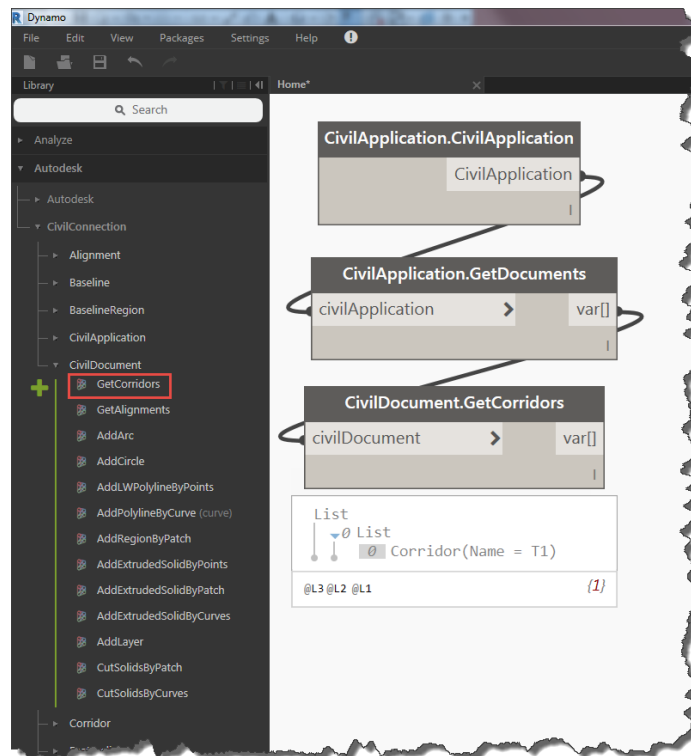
R Dynamo

File Edit View Packages Settings Help

Library

Home*

Search

Analyze

Autodesk

Autodesk

CivilConnection

Alignment

Baseline

BaselineRegion

CivilApplication

CivilDocument

GetCorridors

GetAlignments

AddArc

AddCircle

AddLWPolylineByPoints

AddPolylineByCurve (curve)

AddRegionByPatch

AddExtrudedSolidByPoints

AddExtrudedSolidByPatch

AddExtrudedSolidByCurves

AddLayer

CutSolidsByPatch

CutSolidsByCurves

Corridor

CivilApplication.CivilApplication

CivilApplication

CivilApplication.GetDocuments

civilApplication

var[]

CivilDocument.GetCorridors

civilDocument

var[]

List

0 List

0 Corridor(Name = T1)

@L3 @L2 @L1

{1}